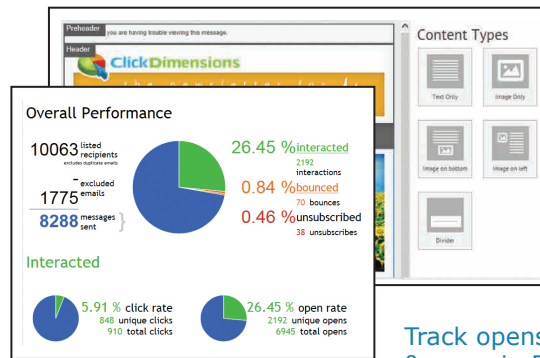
Preheader you are having trouble viewing this message.

Header

ClickDimensions

the newsletter for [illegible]

Content Types

Text Only

Image Only

Image on bottom

Image on left

Divider

Overall Performance

10063 listed recipients excludes duplicate emails

- 1775 excluded emails

8288 messages sent

26.45 % interacted
2192 interactions

0.84 % bounced
70 bounces

0.46 % unsubscribed
38 unsubscribes

Interacted

5.91 % click rate
848 unique clicks
910 total clicks

26.45 % open rate
2192 unique opens
6945 total opens

Track opens

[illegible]